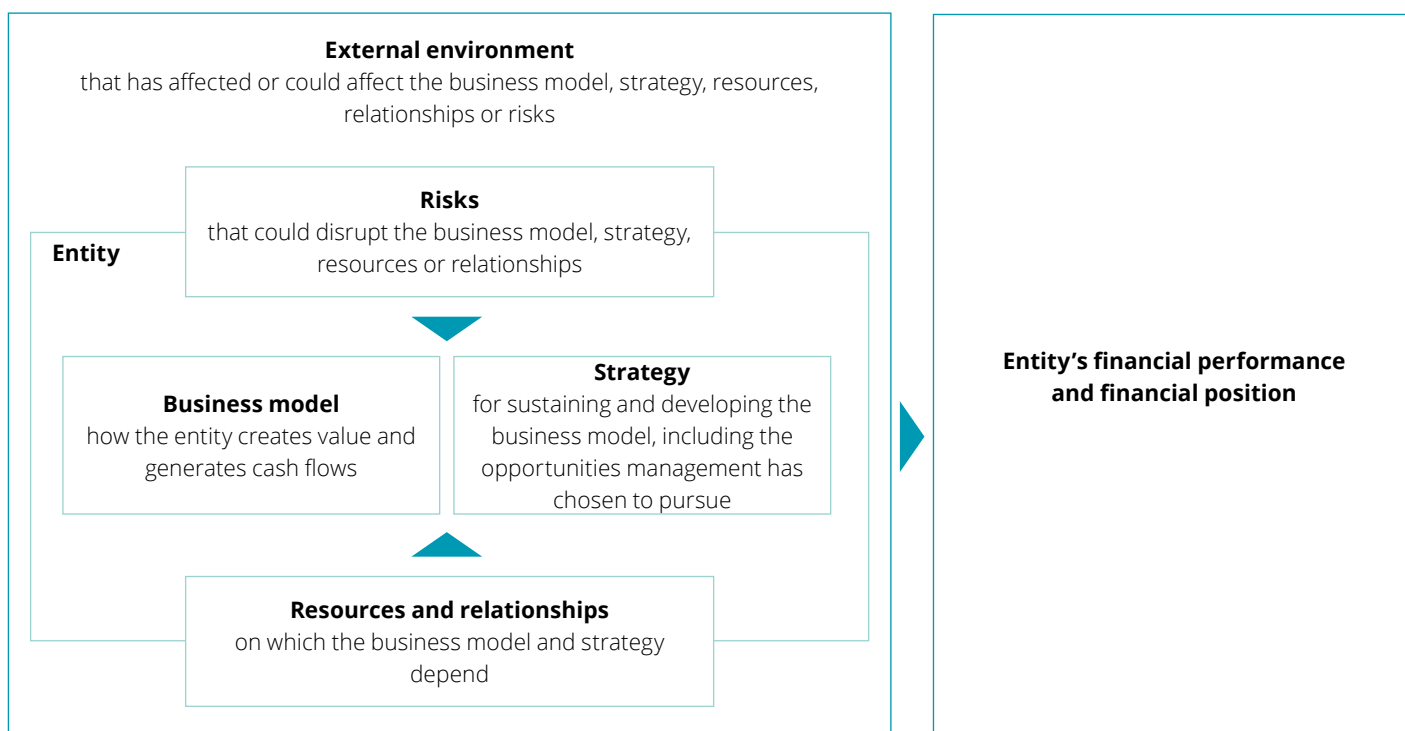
**External environment**
that has affected or could affect the business model, strategy, resources, relationships or risks

**Risks**
that could disrupt the business model, strategy, resources or relationships

**Entity**

**Business model**
how the entity creates value and generates cash flows

**Strategy**
for sustaining and developing the business model, including the opportunities management has chosen to pursue

**Resources and relationships**
on which the business model and strategy depend

**Entity's financial performance and financial position**